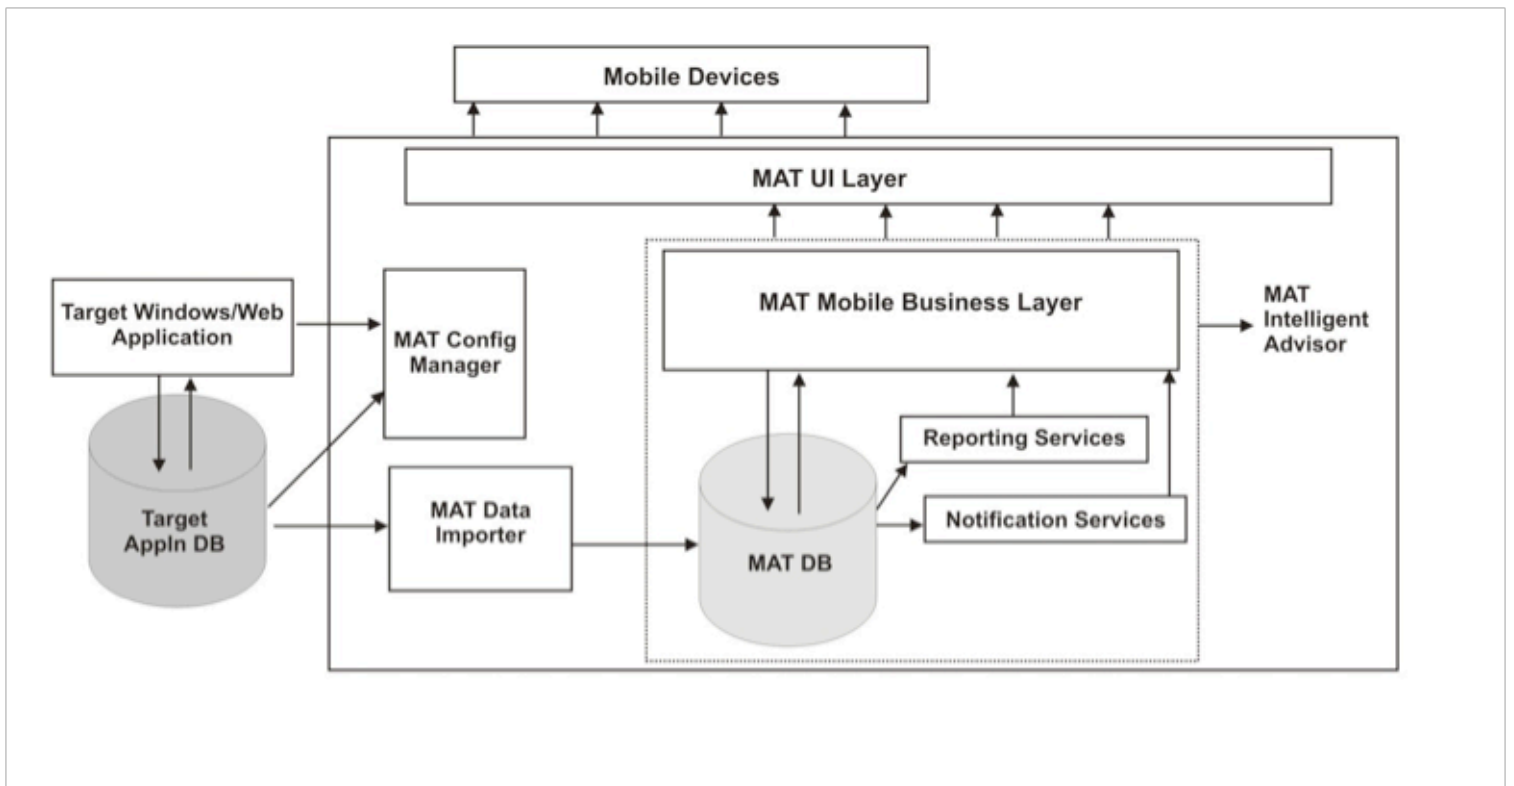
Mobile Devices

MAT UI Layer

Target Windows/Web Application

MAT Config Manager

MAT Mobile Business Layer

MAT Intelligent Advisor

Reporting Services

Target Appln DB

MAT Data Importer

Notification Services

MAT DB